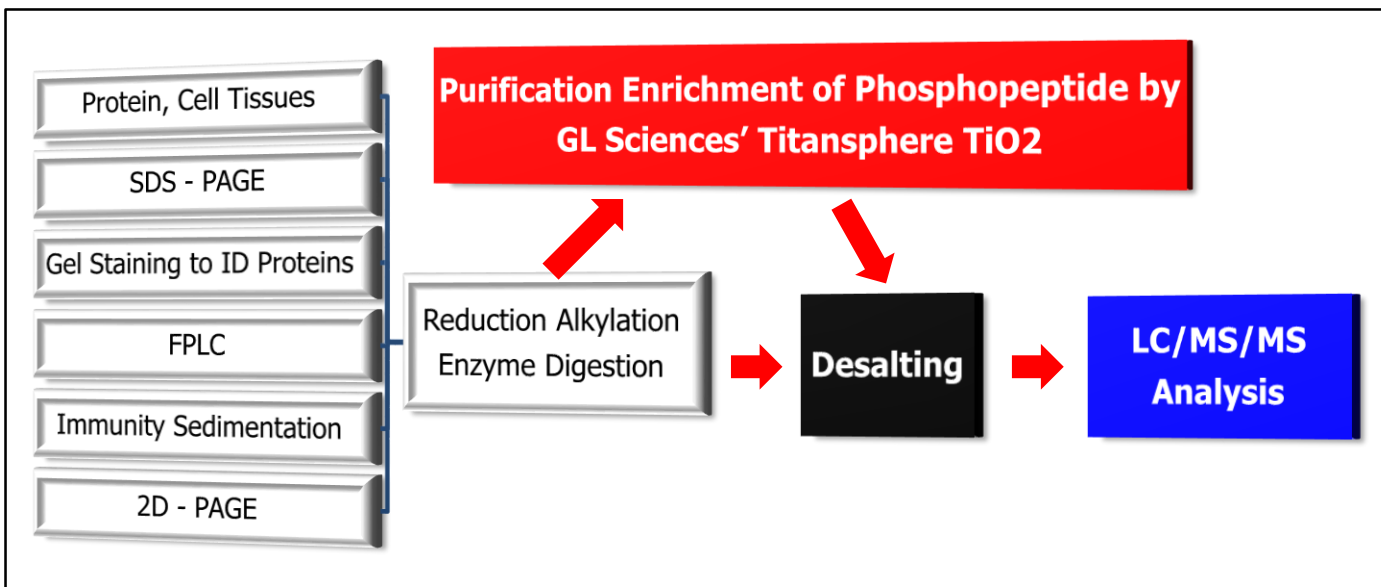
Protein, Cell Tissues

SDS - PAGE

Gel Staining to ID Proteins

FPLC

Immunity Sedimentation

2D - PAGE

Purification Enrichment of Phosphopeptide by GL Sciences' Titansphere TiO2

Reduction Alkylation Enzyme Digestion

Desalting

LC/MS/MS Analysis